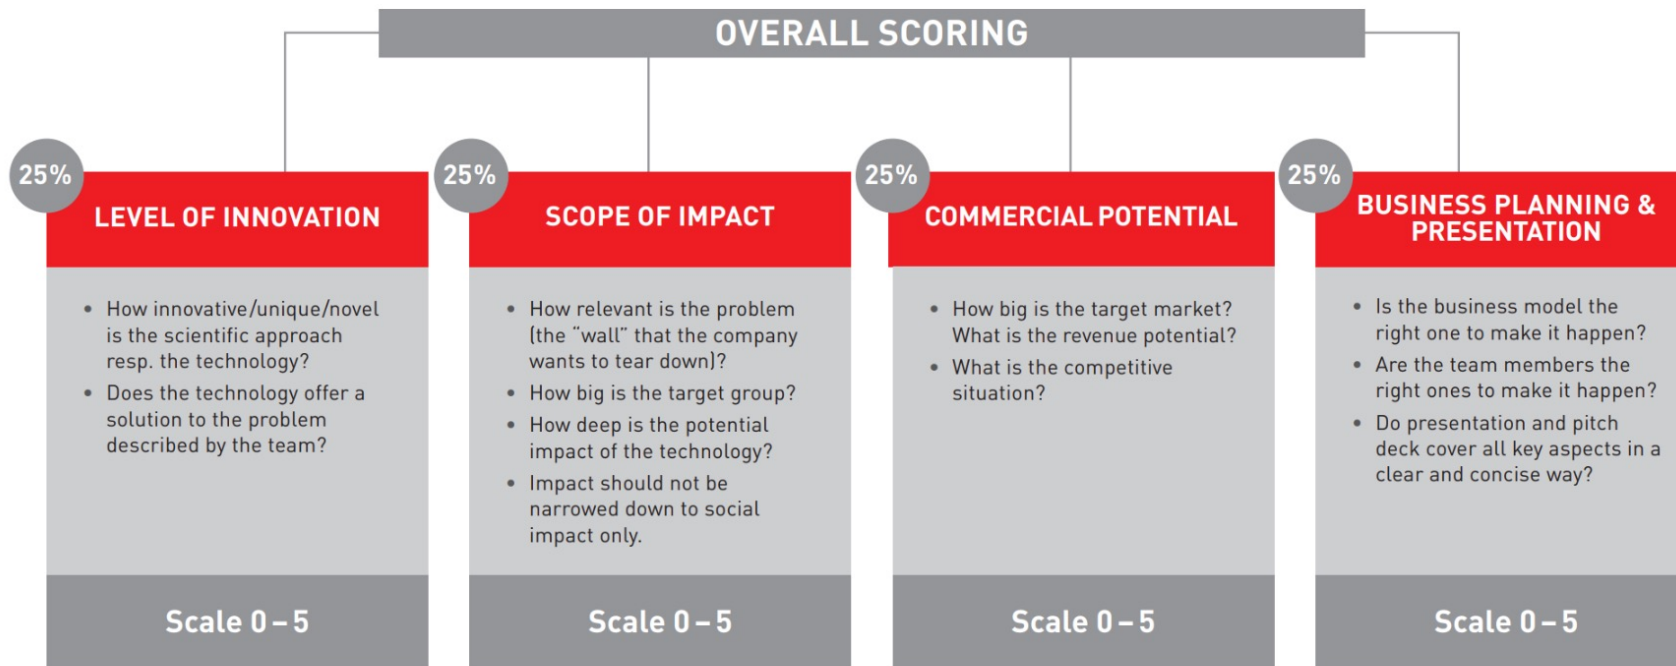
OVERALL SCORING

25%

LEVEL OF INNOVATION

- How innovative/unique/novel is the scientific approach resp. the technology?
- Does the technology offer a solution to the problem described by the team?

Scale 0 – 5

25%

SCOPE OF IMPACT

- How relevant is the problem (the "wall" that the company wants to tear down)?
- How big is the target group?
- How deep is the potential impact of the technology?
- Impact should not be narrowed down to social impact only.

Scale 0 – 5

25%

COMMERCIAL POTENTIAL

- How big is the target market? What is the revenue potential?
- What is the competitive situation?

Scale 0 – 5

25%

BUSINESS PLANNING & PRESENTATION

- Is the business model the right one to make it happen?
- Are the team members the right ones to make it happen?
- Do presentation and pitch deck cover all key aspects in a clear and concise way?

Scale 0 – 5